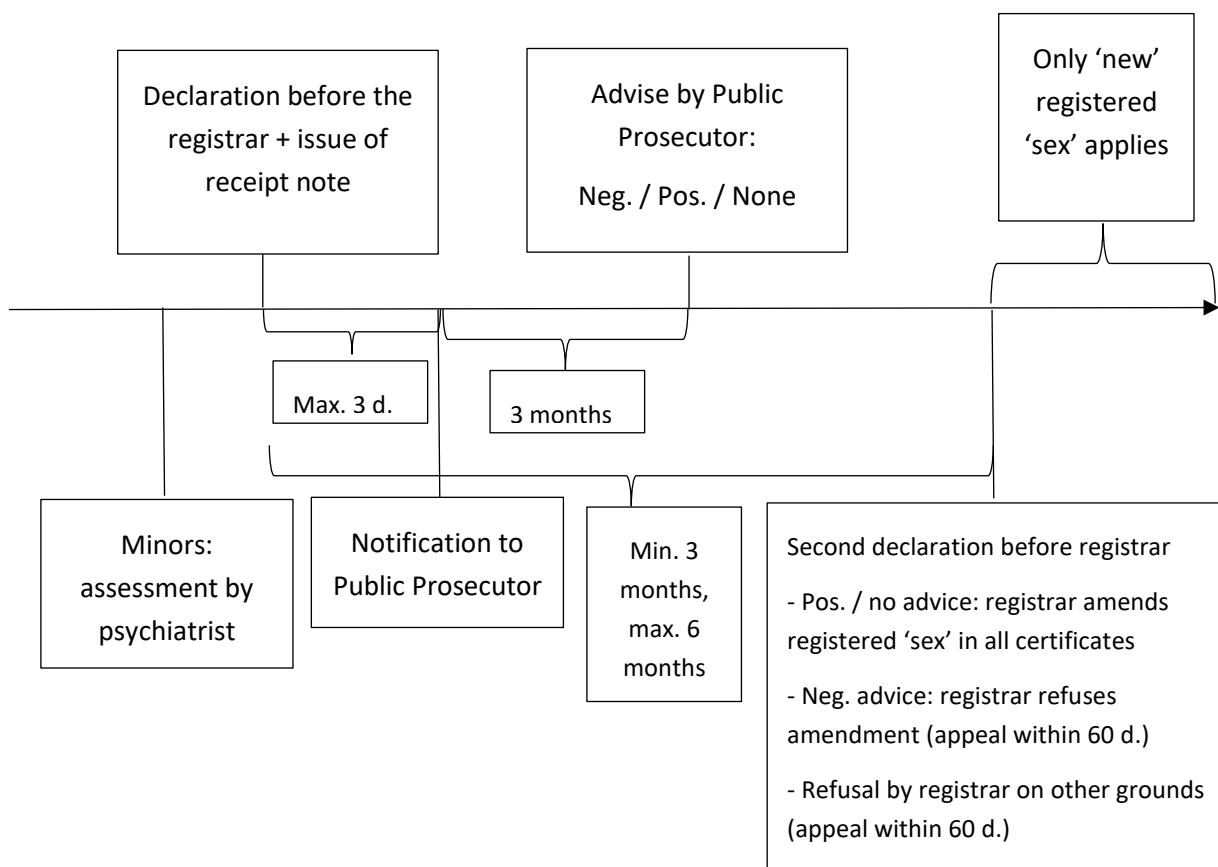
Declaration before the registrar + issue of receipt note

Advise by Public Prosecutor:

Neg. / Pos. / None

Only 'new' registered 'sex' applies

Max. 3 d.

3 months

Minors: assessment by psychiatrist

Notification to Public Prosecutor

Min. 3 months, max. 6 months

Second declaration before registrar

- Pos. / no advice: registrar amends registered 'sex' in all certificates

- Neg. advice: registrar refuses amendment (appeal within 60 d.)

- Refusal by registrar on other grounds (appeal within 60 d.)